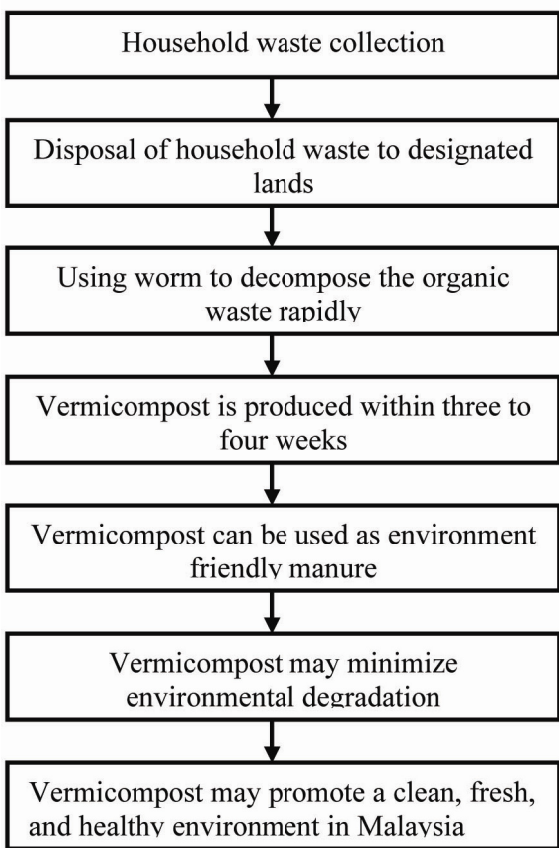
Household waste collection

Disposal of household waste to designated lands

Using worm to decompose the organic waste rapidly

Vermicompost is produced within three to four weeks

Vermicompost can be used as environment friendly manure

Vermicompost may minimize environmental degradation

Vermicompost may promote a clean, fresh, and healthy environment in Malaysia